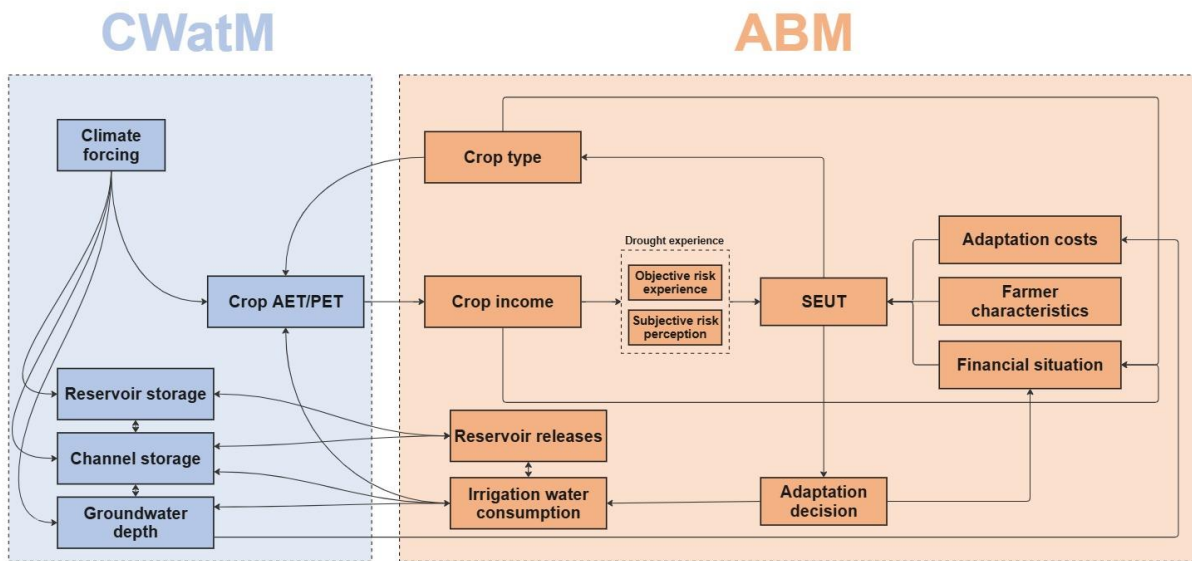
CWatM

ABM

Climate forcing

Crop type

Drought experience

Adaptation costs

Crop AET/PET

Crop income

Objective risk experience

Subjective risk perception

SEUT

Farmer characteristics

Financial situation

Reservoir storage

Reservoir releases

Channel storage

Irrigation water consumption

Adaptation decision

Groundwater depth